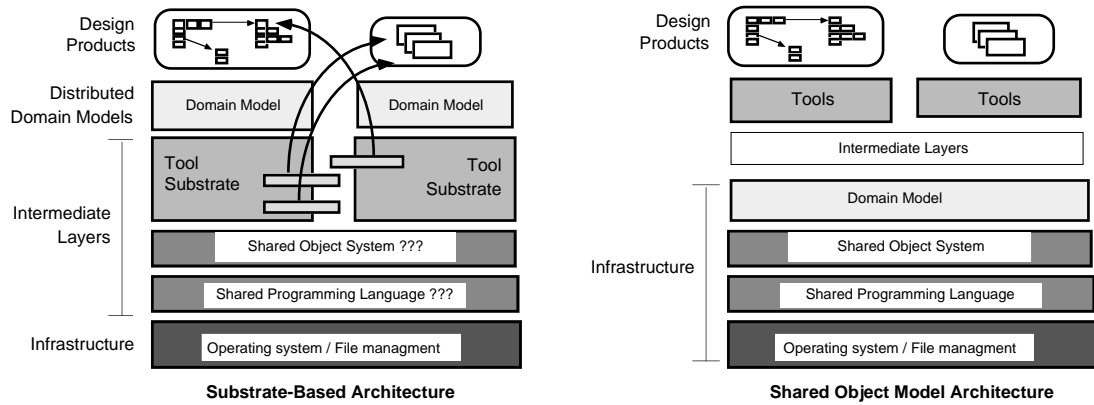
Design Products

Distributed Domain Models

Domain Model

Domain Model

Tool Substrate

Tool Substrate

Intermediate Layers

Shared Object System ???

Shared Programming Language ???

Infrastructure

Operating system / File managment

**Substrate-Based Architecture**

Design Products

Tools

Tools

Intermediate Layers

Domain Model

Shared Object System

Infrastructure

Shared Programming Language

Operating system / File managment

**Shared Object Model Architecture**